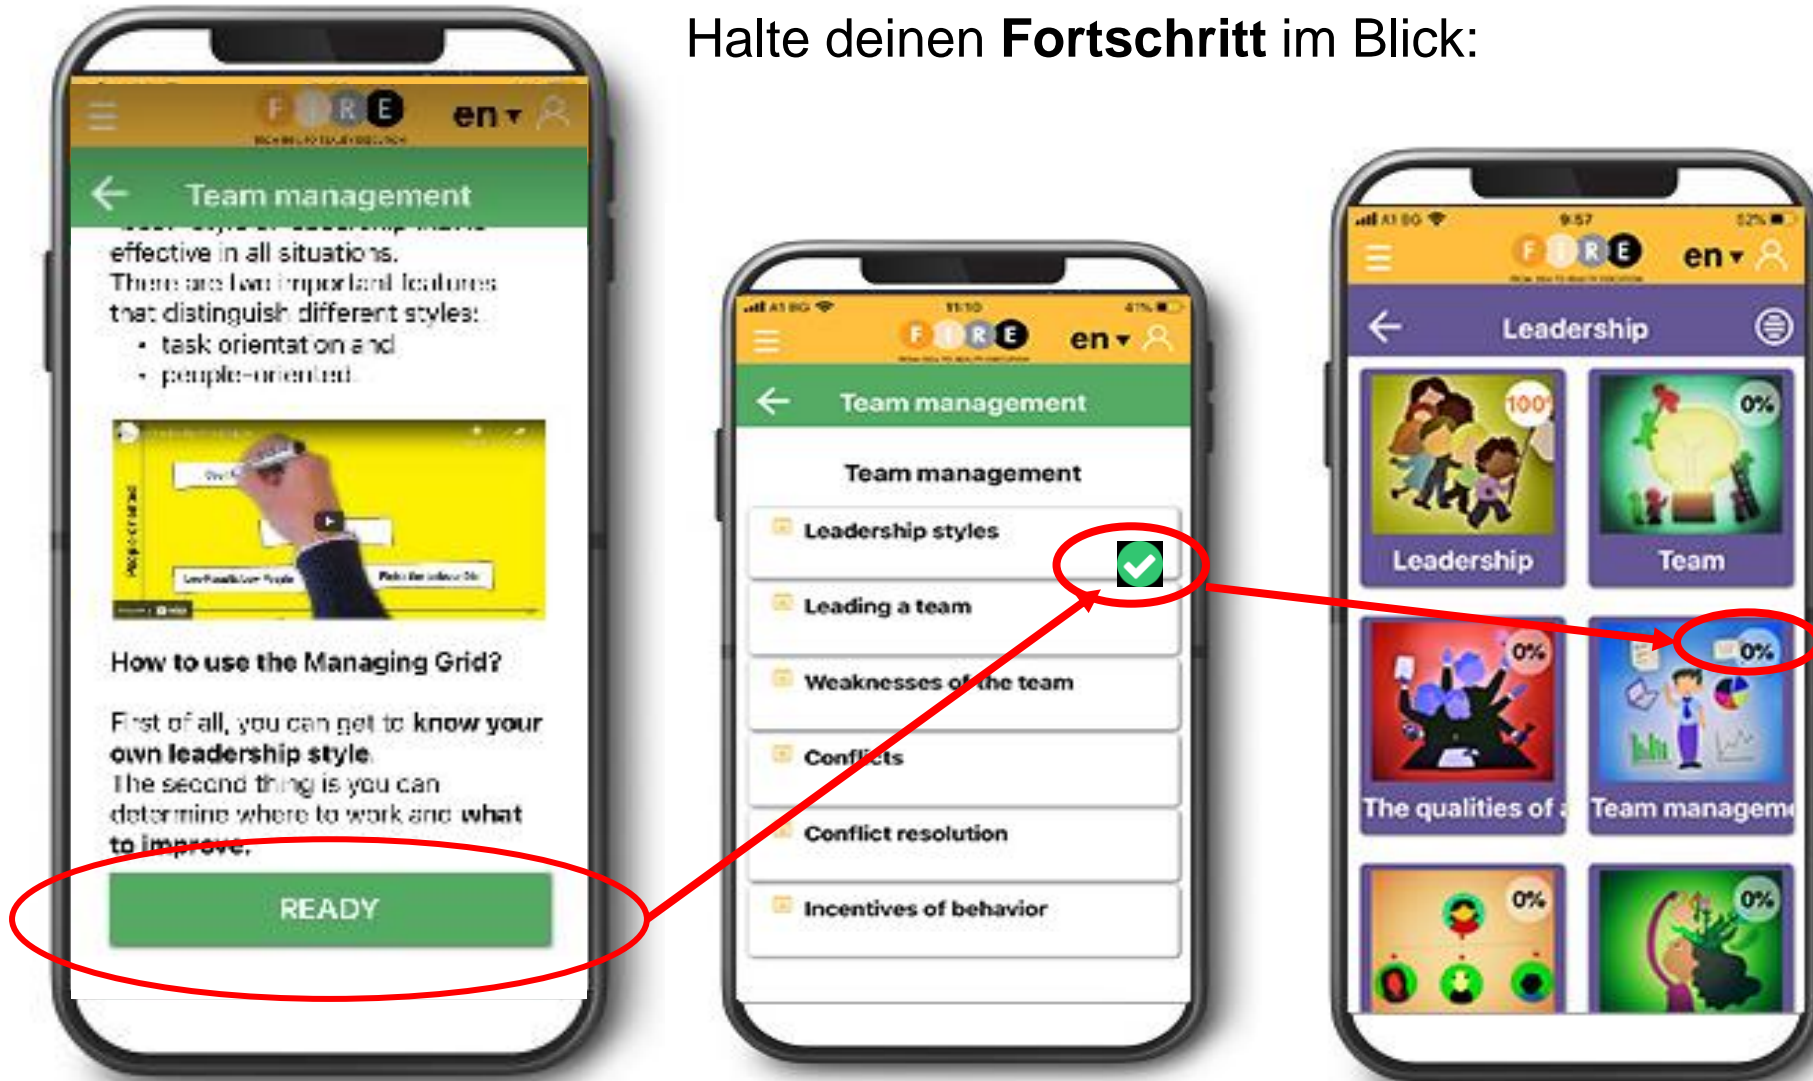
Halte deinen **Fortschritt** im Blick:

F I R E en

Team management

effective in all situations.
There are two important features that distinguish different styles:
• task orientation and
• people-oriented.

How to use the Managing Grid?

First of all, you can get to know your own leadership style.
The second thing is you can determine where to work and what to improve.

READY

F I R E en

Team management

Team management

Leadership styles

Leading a team

Weaknesses of the team

Conflicts

Conflict resolution

Incentives of behavior

9:57

F I R E en

Leadership

100%

Leadership

0%

Team

0%

The qualities of a

0%

Team managem

0%

0%